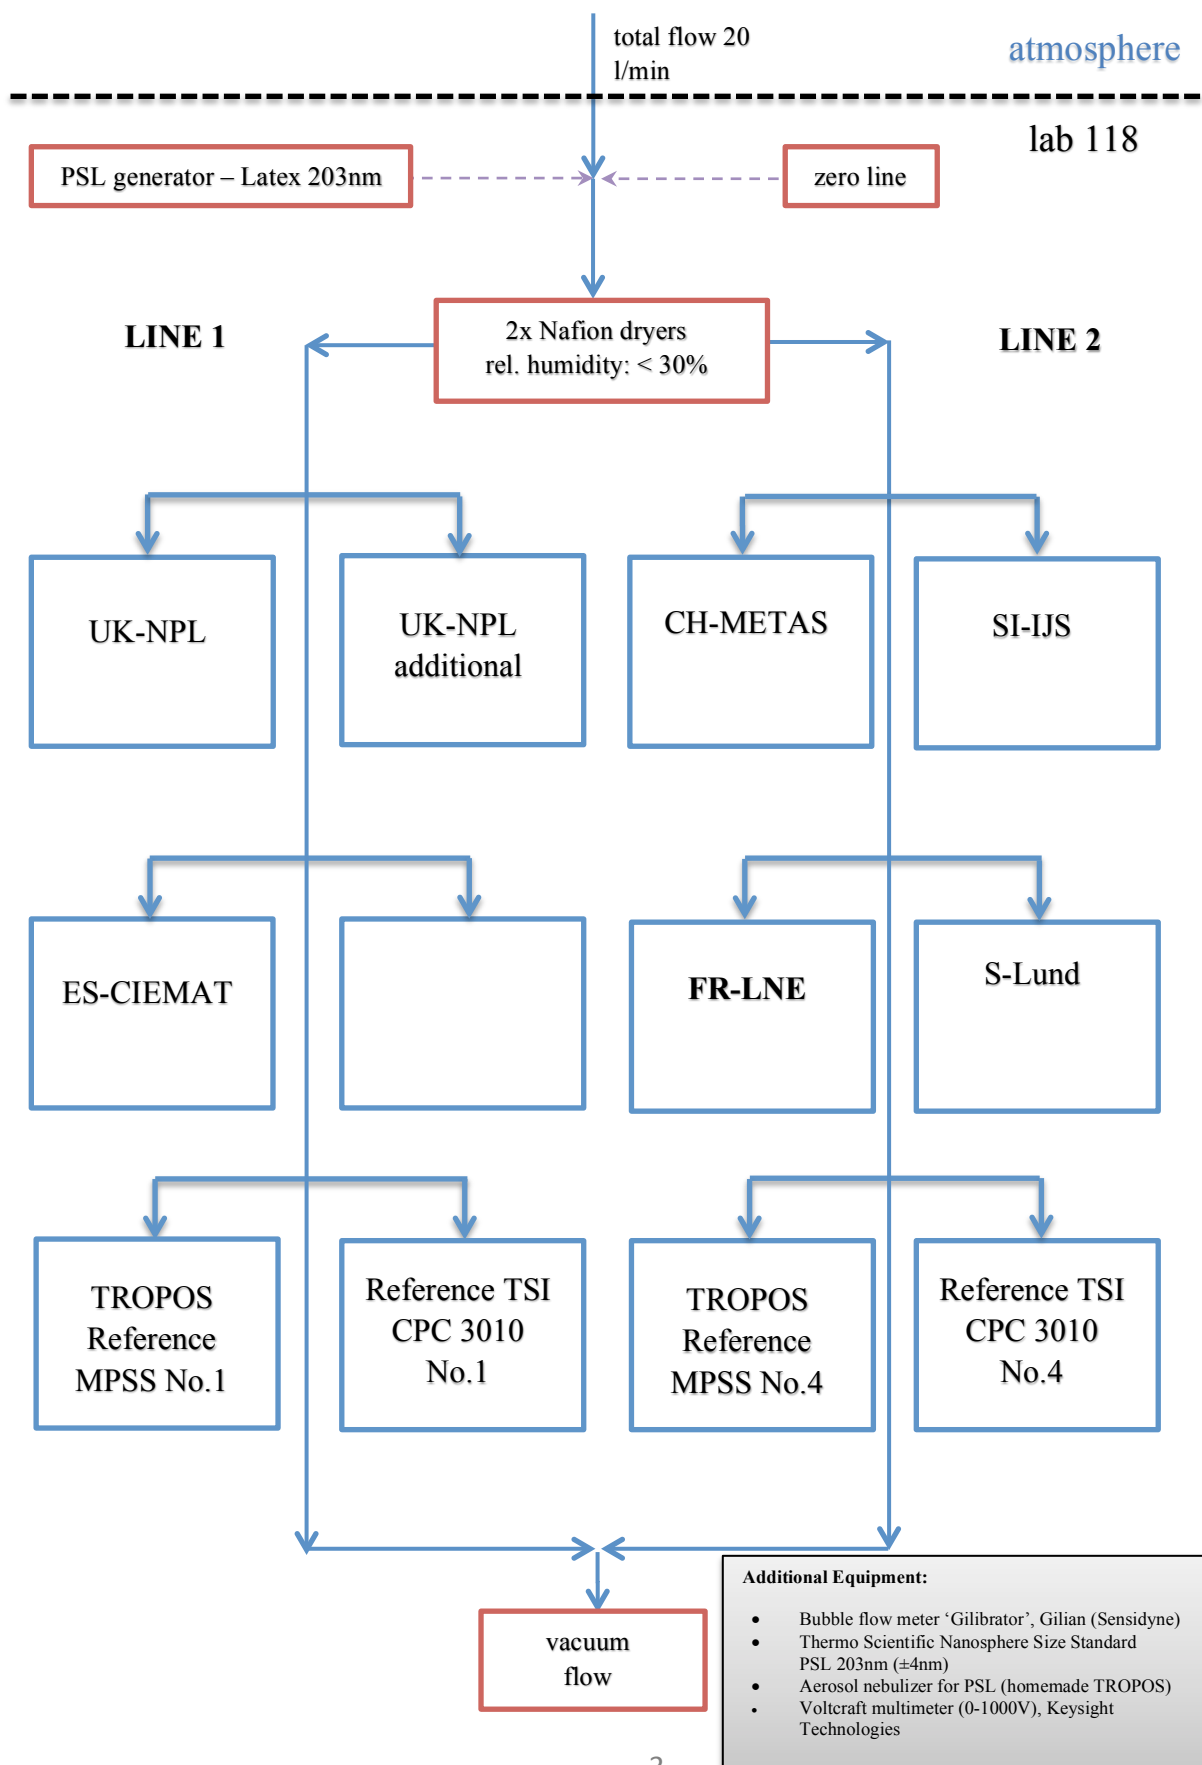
total flow 20 l/min

atmosphere

lab 118

PSL generator – Latex 203nm

zero line

LINE 1

2x Nafion dryers
rel. humidity: < 30%

LINE 2

UK-NPL

UK-NPL additional

CH-METAS

SI-IJS

ES-CIEMAT

FR-LNE

S-Lund

TROPOS Reference MPSS No.1

Reference TSI CPC 3010 No.1

TROPOS Reference MPSS No.4

Reference TSI CPC 3010 No.4

vacuum flow

Additional Equipment:

- Bubble flow meter ‘Gilibrator’, Gilian (Sensidyne)
- Thermo Scientific Nanosphere Size Standard PSL 203nm (±4nm)
- Aerosol nebulizer for PSL (homemade TROPOS)
- Voltcraft multimeter (0-1000V), Keysight Technologies

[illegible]